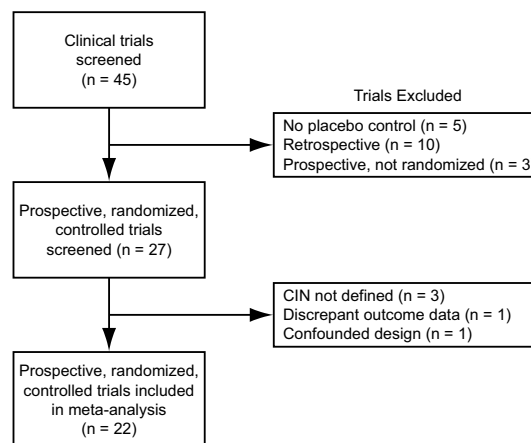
Clinical trials screened (n = 45)

Trials Excluded

No placebo control (n = 5)
Retrospective (n = 10)
Prospective, not randomized (n = 3

Prospective, randomized, controlled trials screened (n = 27)

CIN not defined (n = 3)
Discrepant outcome data (n = 1)
Confounded design (n = 1)

Prospective, randomized, controlled trials included in meta-analysis (n = 22)